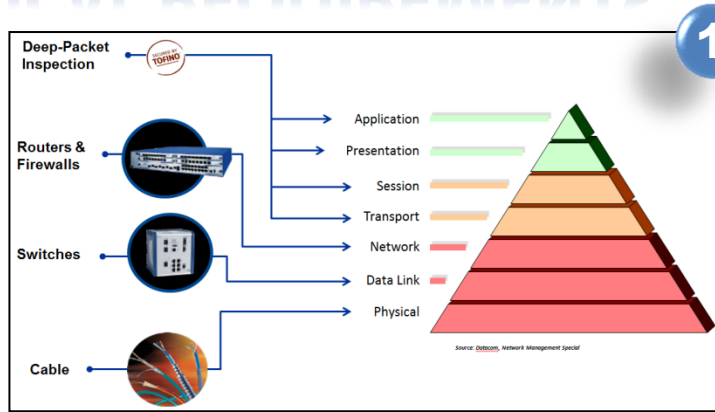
Deep-Packet Inspection

SECURED BY TOFINO

Routers & Firewalls

Switches

Cable

Application

Presentation

Session

Transport

Network

Data Link

Physical

Source: Datacom, Network Management Special

1